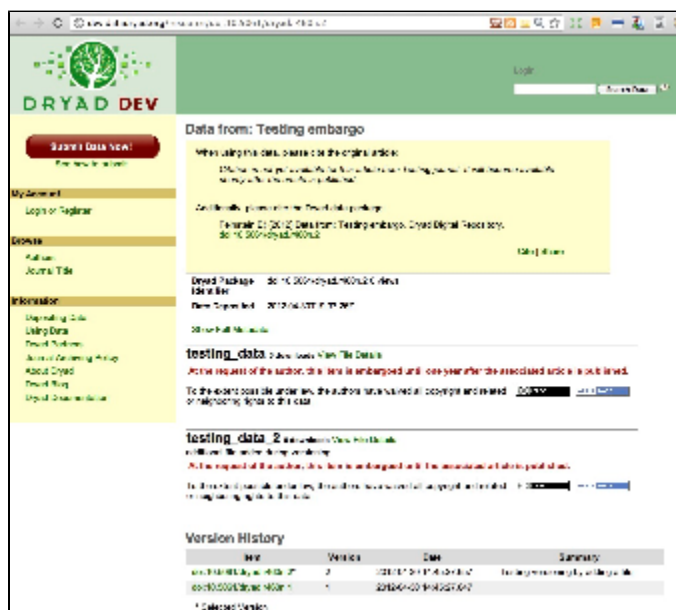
DRYAD DEV

Login

Submit Data Now!

My Account
Login or Register

Browse
Authors
Journal Title

Information
Depositing Data
Using Data
Dryad Partners
Journal Archiving Policy
About Dryad
Dryad Blog
Dryad Documentation

Data from: Testing embargo

When using this data, please cite the original article:

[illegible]

Additionally, please cite the Dryad data package:

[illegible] (2012) Data from: Testing embargo. Dryad Digital Repository. doi:10.5061/dryad.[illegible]

Cite | Share

Dryad Package Identifier: doi:10.5061/dryad.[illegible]

Date Deposited: 2012-04-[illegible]

Show Full Metadata

testing_data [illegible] View File Details

At the request of the author, this item is embargoed until one year after the associated article is published.

To the extent possible under law, the authors have waived all copyright and related or neighboring rights to this data.

testing_data_2 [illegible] View File Details

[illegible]

At the request of the author, this item is embargoed until the associated article is published.

To the extent possible under law, the authors have waived all copyright and related or neighboring rights to this data.

Version History

| Item | Version | Date | Summary |
|---|---|---|---|
| doi:10.5061/dryad.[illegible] | 2 | 2012-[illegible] | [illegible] |
| doi:10.5061/dryad.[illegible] | 1 | 2012-04-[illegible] | |

* Selected Version